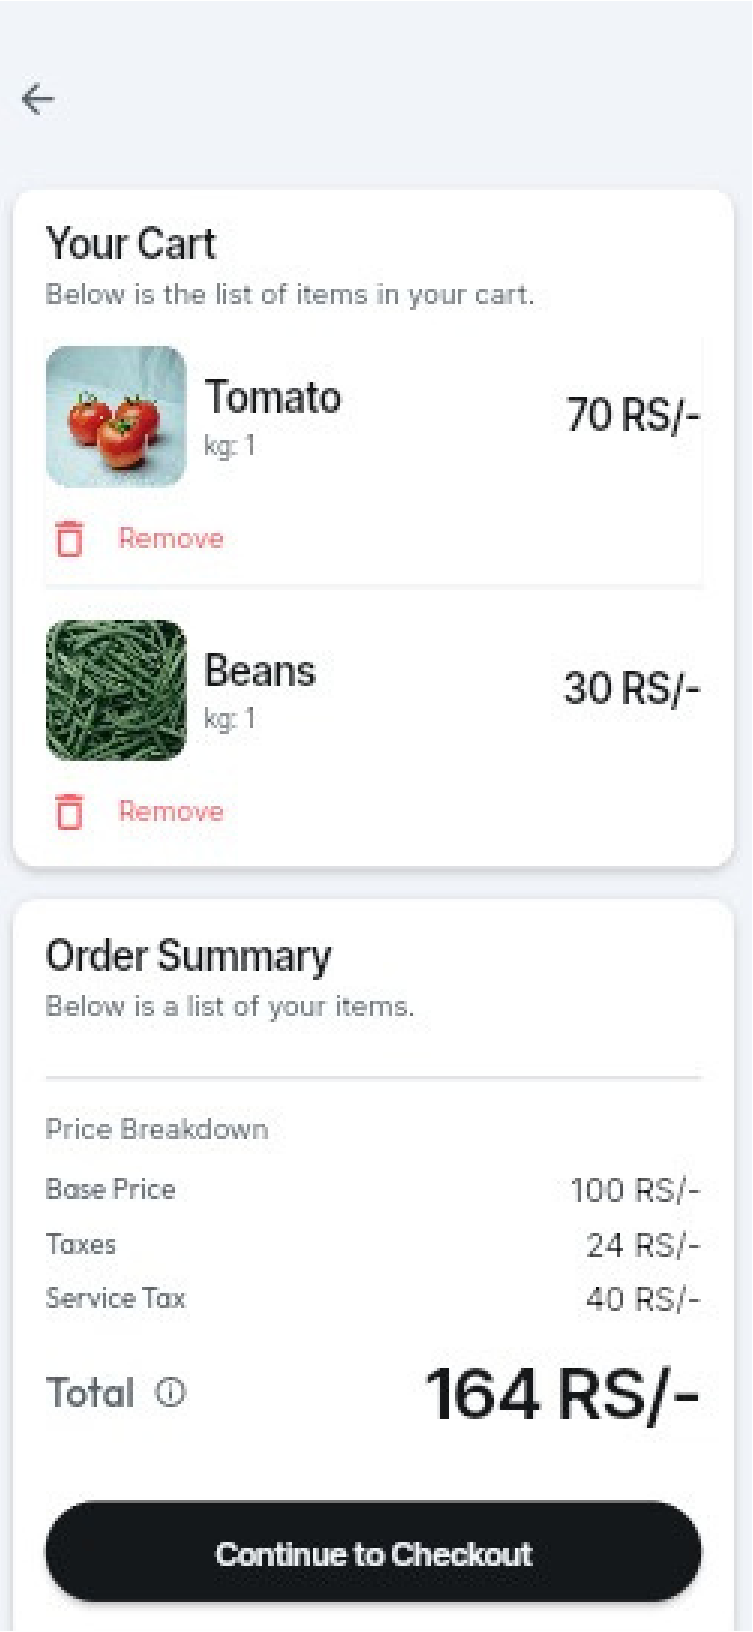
Your Cart
Below is the list of items in your cart.

Tomato
kg: 1
70 RS/-
Remove

Beans
kg: 1
30 RS/-
Remove

Order Summary
Below is a list of your items.

Price Breakdown
Base Price 100 RS/-
Taxes 24 RS/-
Service Tax 40 RS/-

Total 164 RS/-

Continue to Checkout